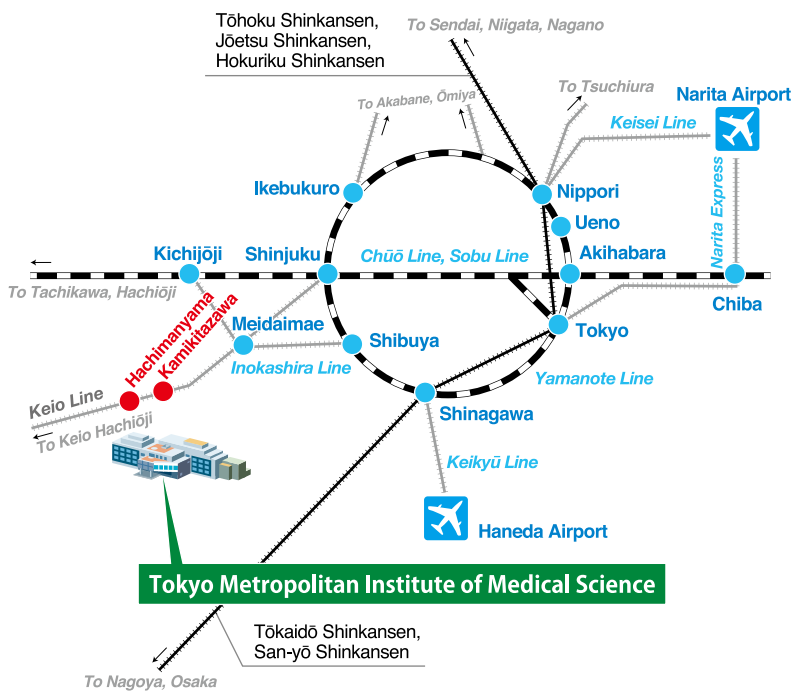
Tōhoku Shinkansen, Jōetsu Shinkansen, Hokuriku Shinkansen

To Sendai, Niigata, Nagano

To Akabane, Ōmiya

To Tsuchiura

Narita Airport

Keisei Line

Narita Express

Ikebukuro

Nippori

Ueno

Kichijōji

Shinjuku

Chūō Line, Sobu Line

Akihabara

Chiba

To Tachikawa, Hachiōji

Hachimanyama

Kamikitazawa

Meidaimae

Shibuya

Tokyo

Inokashira Line

Yamanote Line

Keio Line

To Keio Hachiōji

Shinagawa

Keikyū Line

Haneda Airport

Tokyo Metropolitan Institute of Medical Science

Tōkaidō Shinkansen, San-yō Shinkansen

To Nagoya, Osaka